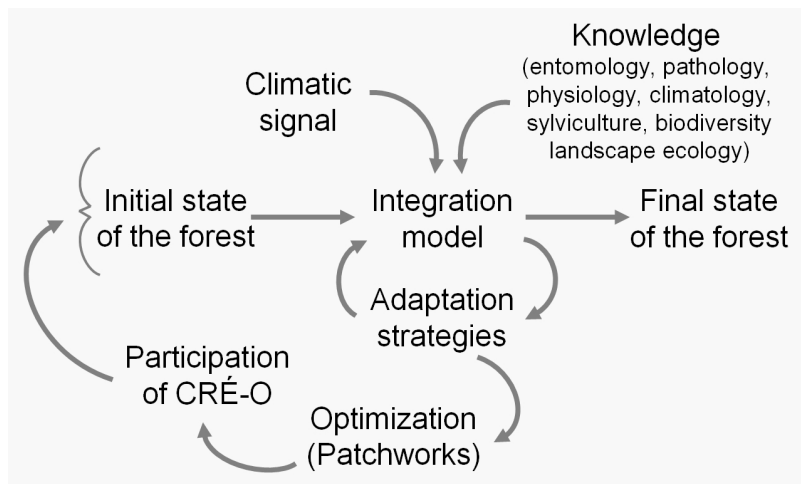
Knowledge
(entomology, pathology, physiology, climatology, sylviculture, biodiversity landscape ecology)

Climatic signal

Initial state of the forest

Integration model

Final state of the forest

Adaptation strategies

Participation of CRÉ-O

Optimization (Patchworks)